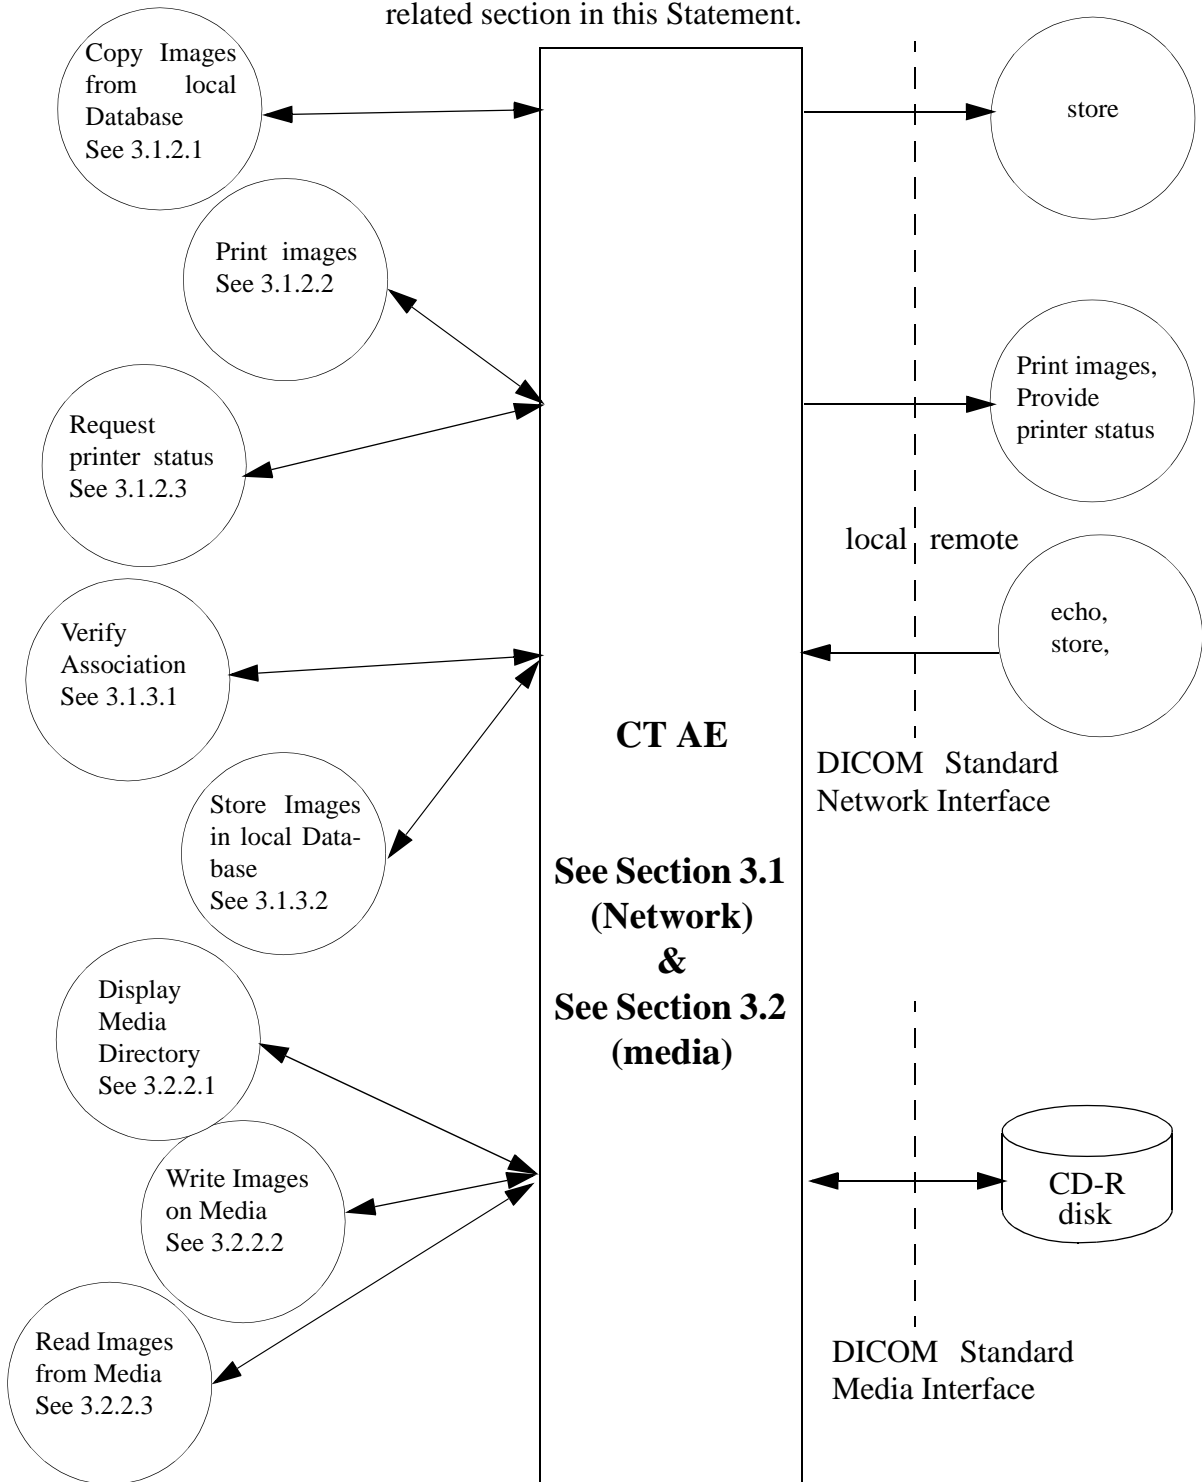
related section in this Statement.

Copy Images from local Database See 3.1.2.1

store

Print images See 3.1.2.2

Request printer status See 3.1.2.3

Print images, Provide printer status

local remote

Verify Association See 3.1.3.1

echo, store,

CT AE

DICOM Standard Network Interface

Store Images in local Database See 3.1.3.2

See Section 3.1 (Network) & See Section 3.2 (media)

Display Media Directory See 3.2.2.1

Write Images on Media See 3.2.2.2

CD-R disk

Read Images from Media See 3.2.2.3

DICOM Standard Media Interface